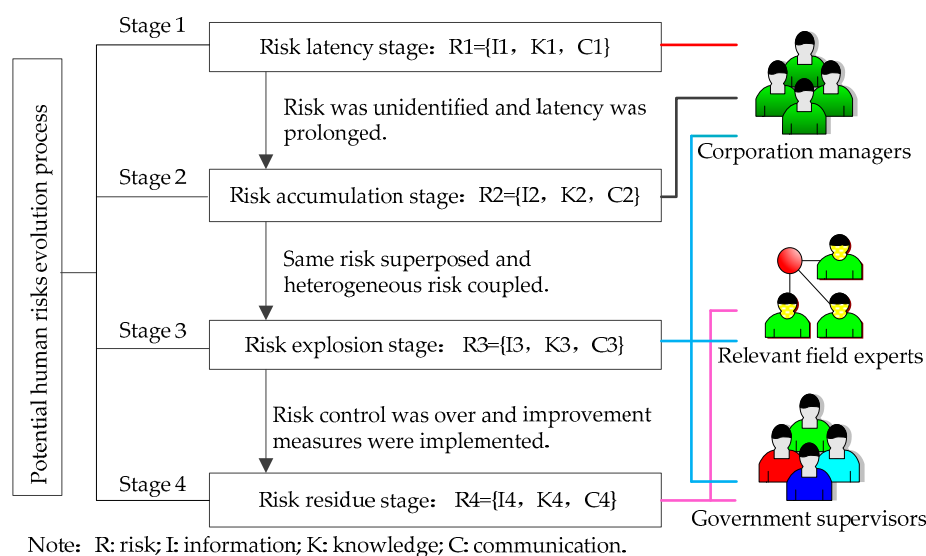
Potential human risks evolution process

Stage 1

Risk latency stage：R1={I1，K1，C1}

Risk was unidentified and latency was prolonged.

Stage 2

Risk accumulation stage：R2={I2，K2，C2}

Same risk superposed and heterogeneous risk coupled.

Stage 3

Risk explosion stage： R3={I3，K3，C3}

Risk control was over and improvement measures were implemented.

Stage 4

Risk residue stage： R4={I4，K4，C4}

Corporation managers

Relevant field experts

Government supervisors

Note：R: risk; I: information; K: knowledge; C: communication.